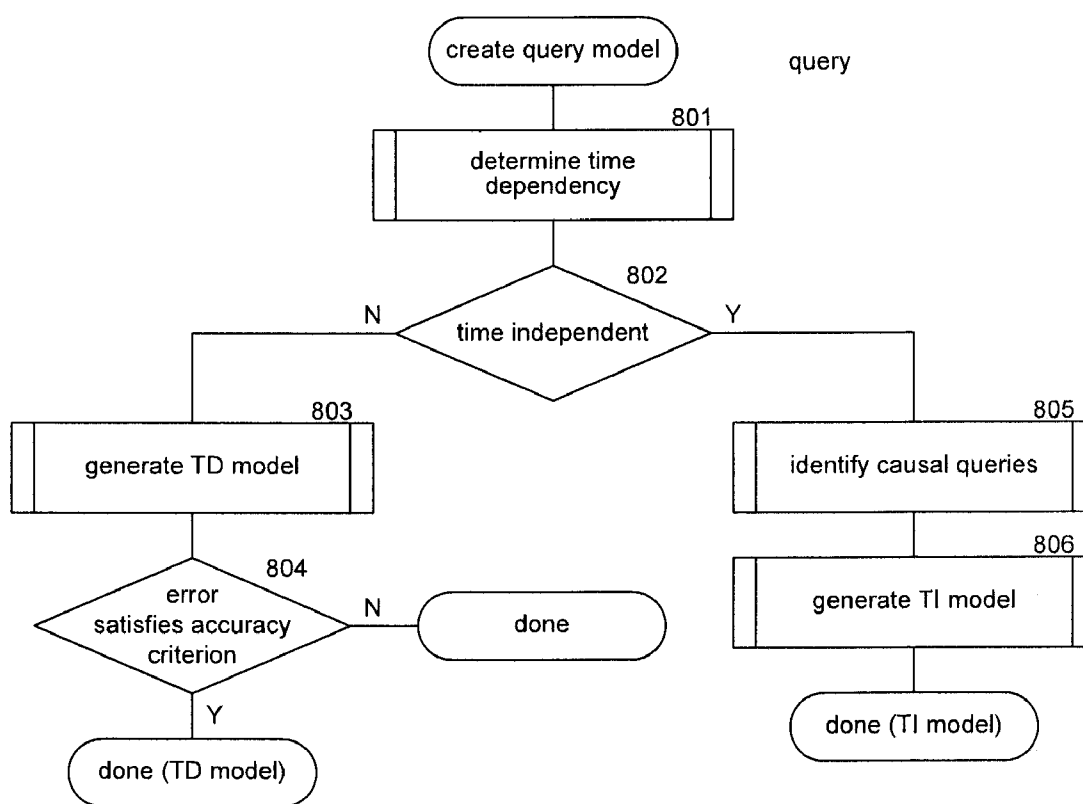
create query model

query

801

determine time dependency

802

N

time independent

Y

803

generate TD model

805

identify causal queries

806

generate TI model

804

error satisfies accuracy criterion

N

done

Y

done (TD model)

done (TI model)